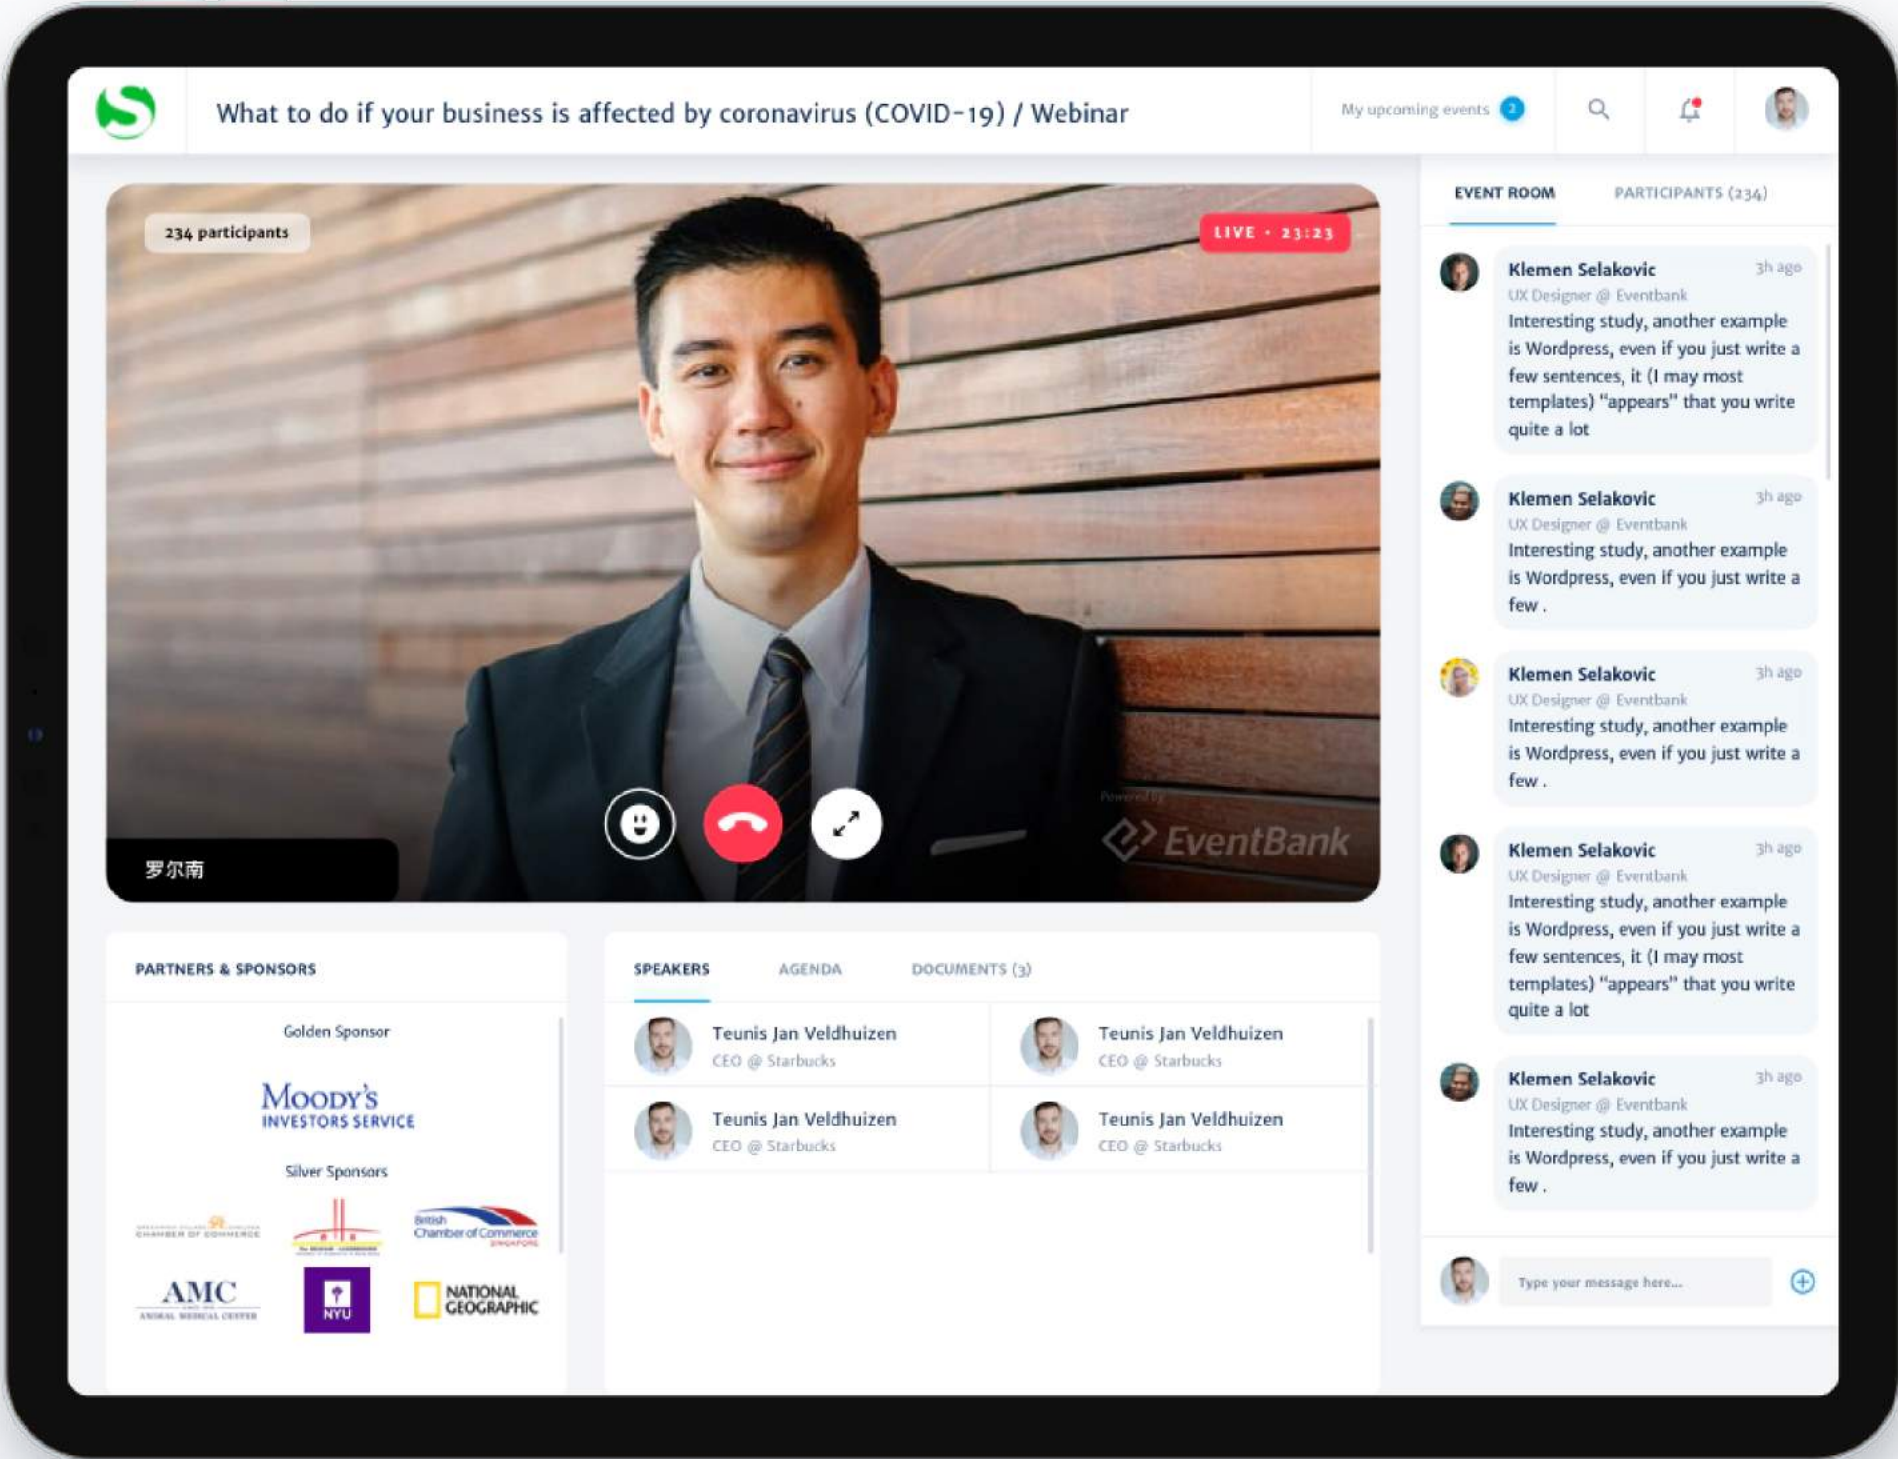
What to do if your business is affected by coronavirus (COVID-19) / Webinar

My upcoming events 2

234 participants

LIVE • 23:23

罗尔南

Powered by EventBank

EVENT ROOM PARTICIPANTS (234)

Klemen Selakovic 3h ago
UX Designer @ Eventbank
Interesting study, another example is Wordpress, even if you just write a few sentences, it (I may most templates) "appears" that you write quite a lot

Klemen Selakovic 3h ago
UX Designer @ Eventbank
Interesting study, another example is Wordpress, even if you just write a few .

Klemen Selakovic 3h ago
UX Designer @ Eventbank
Interesting study, another example is Wordpress, even if you just write a few .

Klemen Selakovic 3h ago
UX Designer @ Eventbank
Interesting study, another example is Wordpress, even if you just write a few sentences, it (I may most templates) "appears" that you write quite a lot

Klemen Selakovic 3h ago
UX Designer @ Eventbank
Interesting study, another example is Wordpress, even if you just write a few .

Type your message here...

PARTNERS & SPONSORS

Golden Sponsor

MOODY'S INVESTORS SERVICE

Silver Sponsors

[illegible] CHAMBER OF COMMERCE

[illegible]

British Chamber of Commerce SINGAPORE

AMC ANIMAL MEDICAL CENTER

NYU

NATIONAL GEOGRAPHIC

SPEAKERS AGENDA DOCUMENTS (3)

Teunis Jan Veldhuizen
CEO @ Starbucks

Teunis Jan Veldhuizen
CEO @ Starbucks

Teunis Jan Veldhuizen
CEO @ Starbucks

Teunis Jan Veldhuizen
CEO @ Starbucks